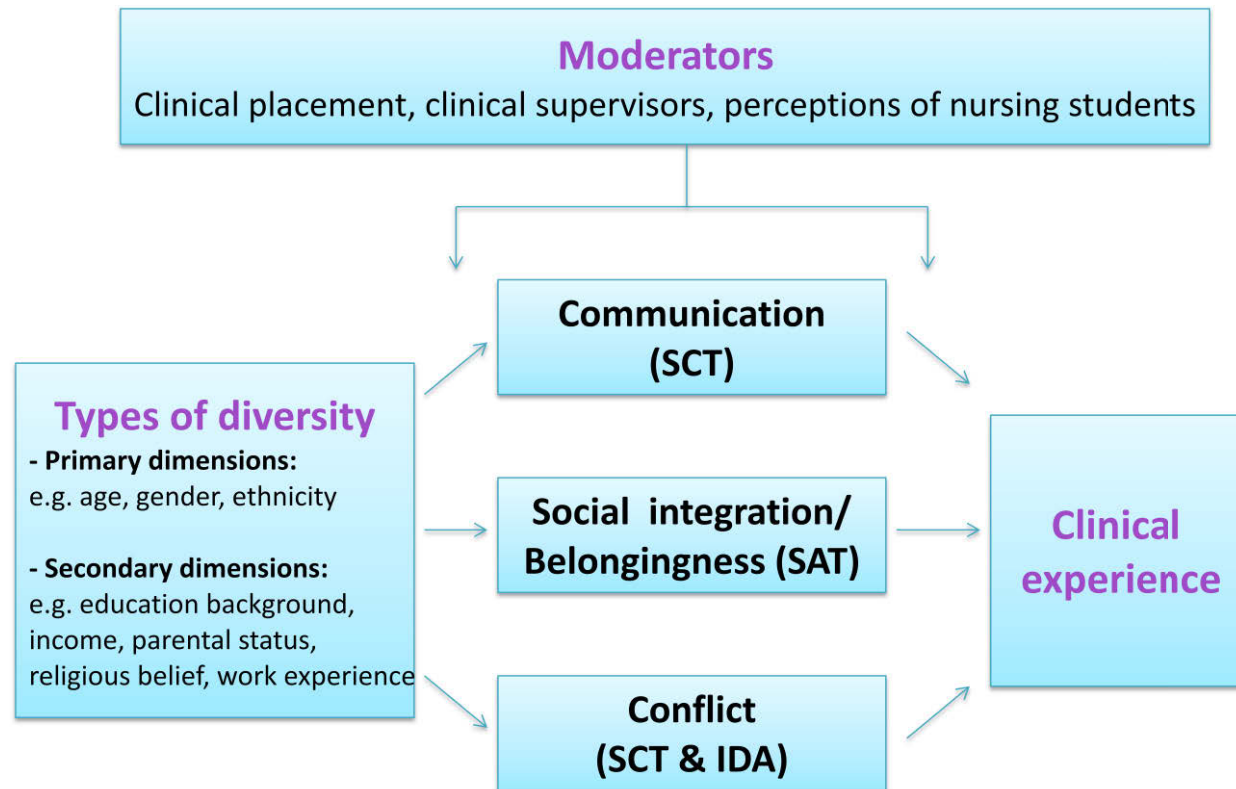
Moderators
Clinical placement, clinical supervisors, perceptions of nursing students

Communication
(SCT)

Types of diversity
- Primary dimensions:
e.g. age, gender, ethnicity

- Secondary dimensions:
e.g. education background, income, parental status, religious belief, work experience

Social integration/
Belongingness (SAT)

Clinical
experience

Conflict
(SCT & IDA)